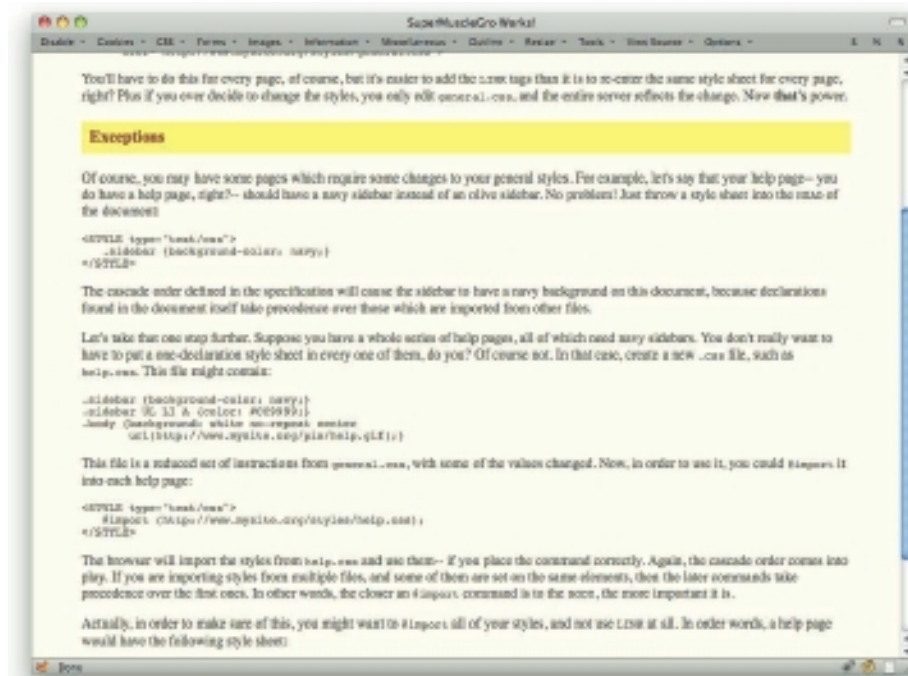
SuperMuscleGro Werks!

Disable · Cookies · CSS · Forms · Images · Information · Miscellaneous · Outline · Resize · Tools · View Source · Options ·

You'll have to do this for every page, of course, but it's easier to add the LINK tags than it is to re-enter the same style sheet for every page, right? Plus if you ever decide to change the styles, you only edit general.css, and the entire server reflects the change. Now that's power.

Exceptions

Of course, you may have some pages which require some changes to your general styles. For example, let's say that your help page-- you do have a help page, right?-- should have a navy sidebar instead of an olive sidebar. No problem! Just throw a style sheet into the HEAD of the document:

<STYLE type="text/css">
  .sidebar {background-color: navy;}
</STYLE>

The cascade order defined in the specification will cause the sidebar to have a navy background on this document, because declarations found in the document itself take precedence over those which are imported from other files.

Let's take that one step further. Suppose you have a whole series of help pages, all of which need navy sidebars. You don't really want to have to put a one-declaration style sheet in every one of them, do you? Of course not. In that case, create a new .css file, such as help.css. This file might contain:

.sidebar {background-color: navy;}
.sidebar UL LI A {color: #CC9999;}
.body {background: white no-repeat center
       url(http://www.mysite.org/pix/help.gif);}

This file is a reduced set of instructions from general.css, with some of the values changed. Now, in order to use it, you could @import it into each help page:

<STYLE type="text/css">
  @import (http://www.mysite.org/styles/help.css);
</STYLE>

The browser will import the styles from help.css and use them-- if you place the command correctly. Again, the cascade order comes into play. If you are importing styles from multiple files, and some of them are set on the same elements, then the later commands take precedence over the first ones. In other words, the closer an @import command is to the BODY, the more important it is.

Actually, in order to make sure of this, you might want to @import all of your styles, and not use LINK at all. In other words, a help page would have the following style sheet:

Done